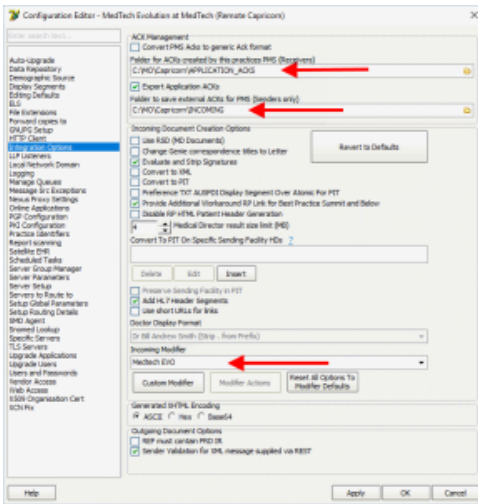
Configuration Editor - MedTech Evolution at MedTech (Remote Capricorn)

Enter search text...

Auto-Upgrade
Data Repository
Demographic Source
Display Segments
Editing Defaults
ELS
File Extensions
Forward copies to
GNUPG Setup
HTTP Client
Integration Options
LLP Listeners
Local Network Domain
Logging
Manage Queues
Message Src Exceptions
Nexus Proxy Settings
Online Applications
PGP Configuration
PKI Configuration
Practice Identifiers
Report scanning
Satellite EMR
Scheduled Tasks
Server Group Manager
Server Parameters
Server Setup
Servers to Route to
Setup Global Parameters
Setup Routing Details
SMD Agent
Snomed Lookup
Specific Servers
TLS Servers
Upgrade Applications
Upgrade Users
Users and Passwords
Vendor Access
Web Access
XSSN Organisation Cert
XCN Fix

ACK Management
Convert PMS Acks to generic Ack format
Folder for ACKs created by this practices PMS (Receivers)
C:\MO\Capricorn\APPLICATION_ACKS
Export Application ACKs
Folder to save external ACKs for PMS (Senders only)
C:\MO\Capricorn\INCOMING

Incoming Document Creation Options
Use RSD (MD Documents)
Change Genie correspondence titles to Letter
Evaluate and Strip Signatures
Convert to XML
Convert to PIT
Preference TXT AUSPDI Display Segment Over Atomic For PIT
Provide Additional Workaround RP Link for Best Practice Summit and Below
Disable RP HTML Patient Header Generation
4 Medical Director result size limit (MB)
Revert to Defaults
Convert To PIT On Specific Sending Facility HDs ?

Delete Edit Insert

Preserve Sending Facility in PIT
Add HL7 Header Segments
Use short URLs for links
Doctor Display Format
Dr Bill Andrew Smith (Strip : from Prefix)
Incoming Modifier
Medtech EVO
Custom Modifier Modifier Actions Reset All Options To Modifier Defaults

Generated XHTML Encoding
ASCII Hex Base64

Outgoing Document Options
REF must contain PRD IR
Sender Validation for XML message supplied via REST

Help Apply OK Cancel